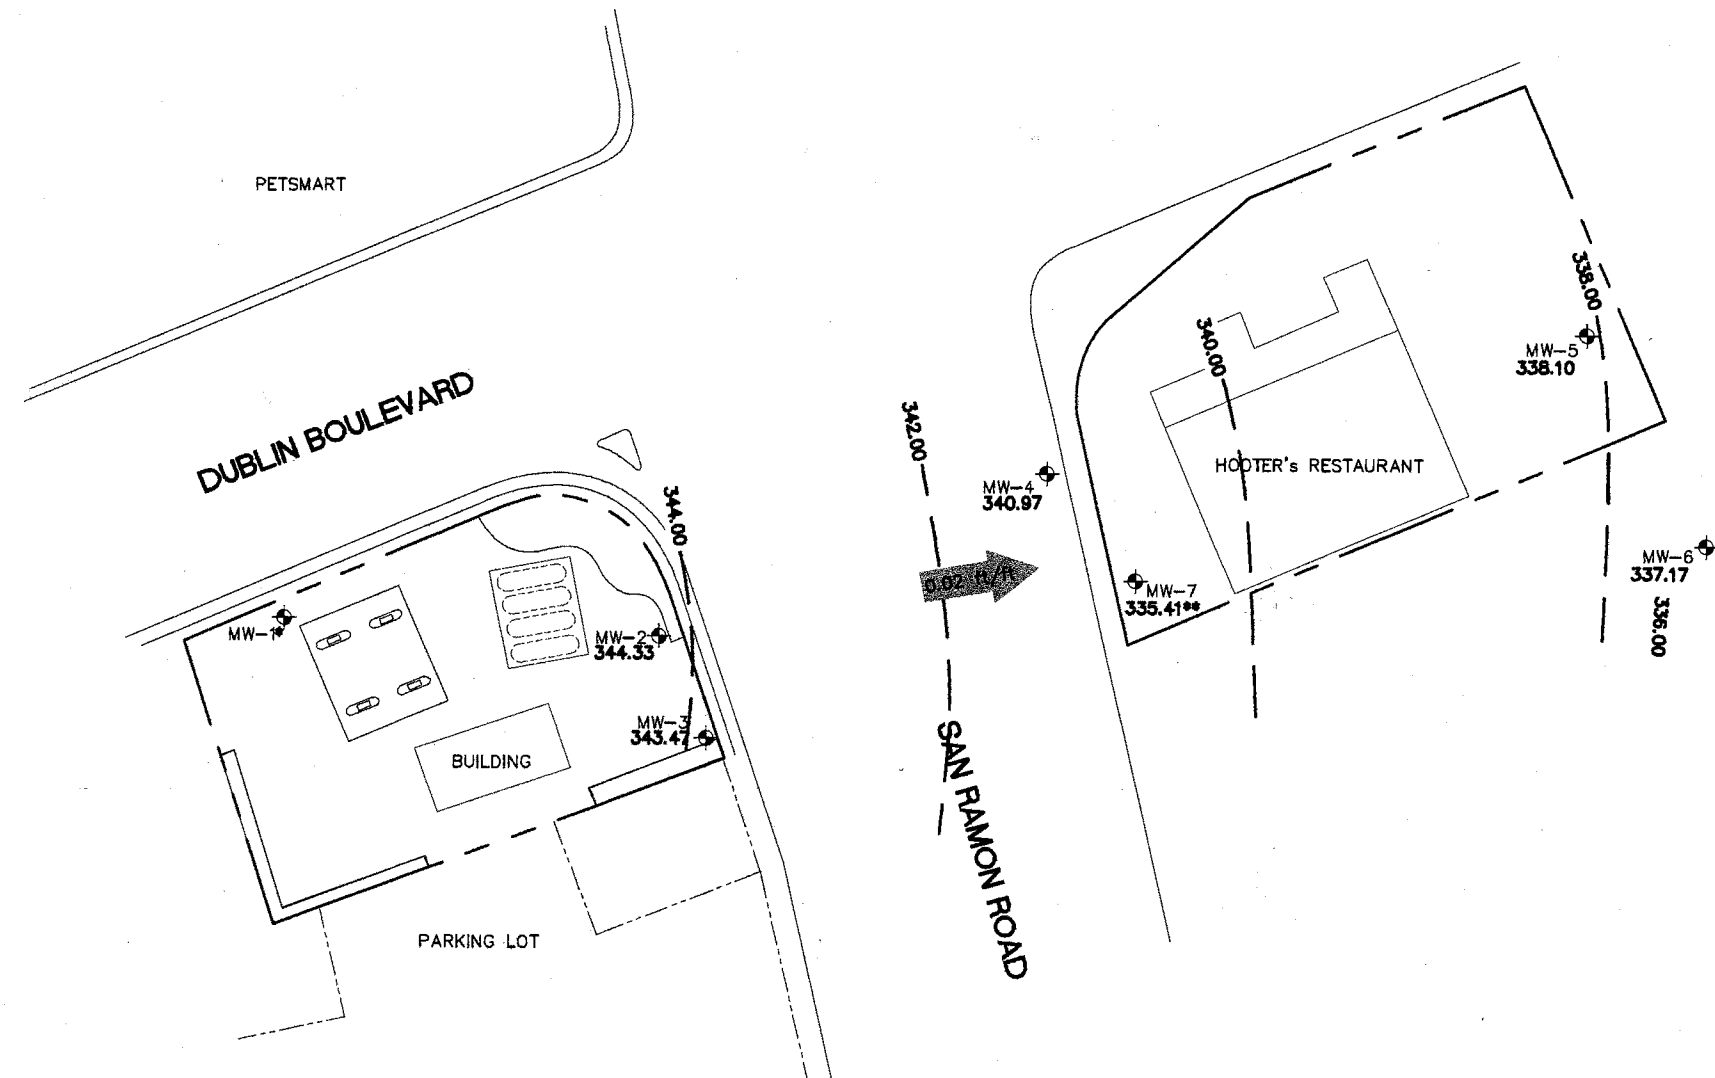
PETSMART

DUBLIN BOULEVARD

344.00

MW-1

MW-2
344.33

MW-3
343.47

BUILDING

PARKING LOT

342.00

0.02 ft/ft

SAN RAMON ROAD

MW-4
340.97

340.00

MW-7
335.41**

HOOTER's RESTAURANT

338.00

MW-5
338.10

MW-6
337.17

336.00